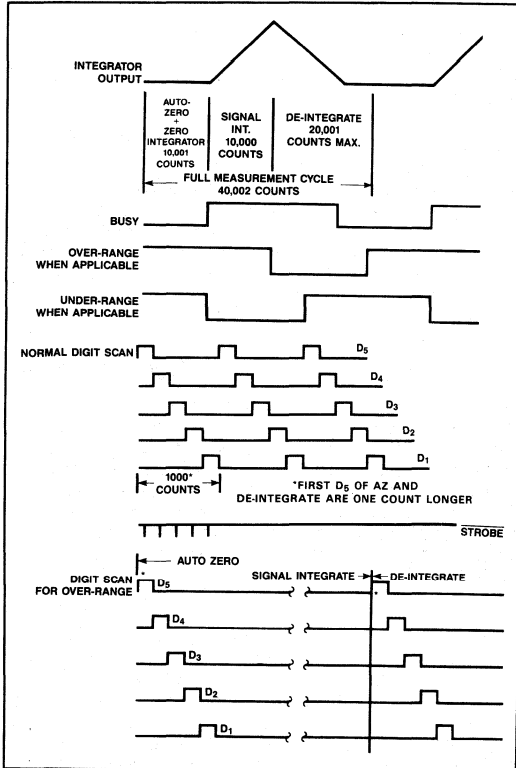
INTEGRATOR OUTPUT

AUTO-ZERO + ZERO INTEGRATOR 10,001 COUNTS

SIGNAL INT. 10,000 COUNTS

DE-INTEGRATE 20,001 COUNTS MAX.

FULL MEASUREMENT CYCLE 40,002 COUNTS

BUSY

OVER-RANGE WHEN APPLICABLE

UNDER-RANGE WHEN APPLICABLE

NORMAL DIGIT SCAN

$D_5$

$D_4$

$D_3$

$D_2$

$D_1$

1000* COUNTS

*FIRST $D_5$ OF AZ AND DE-INTEGRATE ARE ONE COUNT LONGER

$\overline{STROBE}$

AUTO ZERO

DIGIT SCAN FOR OVER-RANGE

*

$D_5$

SIGNAL INTEGRATE

DE-INTEGRATE

*

$D_4$

$D_3$

$D_2$

$D_1$